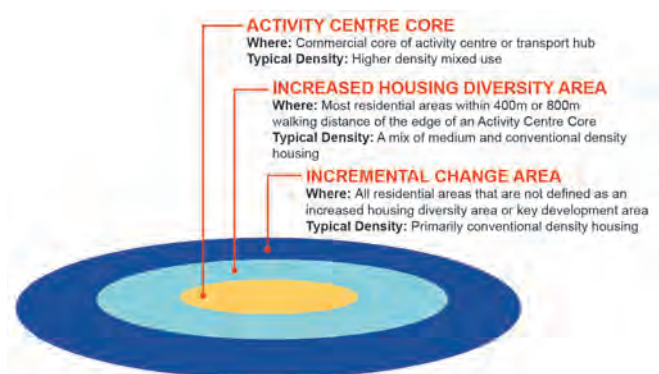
ACTIVITY CENTRE CORE
Where: Commercial core of activity centre or transport hub
Typical Density: Higher density mixed use

INCREASED HOUSING DIVERSITY AREA
Where: Most residential areas within 400m or 800m walking distance of the edge of an Activity Centre Core
Typical Density: A mix of medium and conventional density housing

INCREMENTAL CHANGE AREA
Where: All residential areas that are not defined as an increased housing diversity area or key development area
Typical Density: Primarily conventional density housing